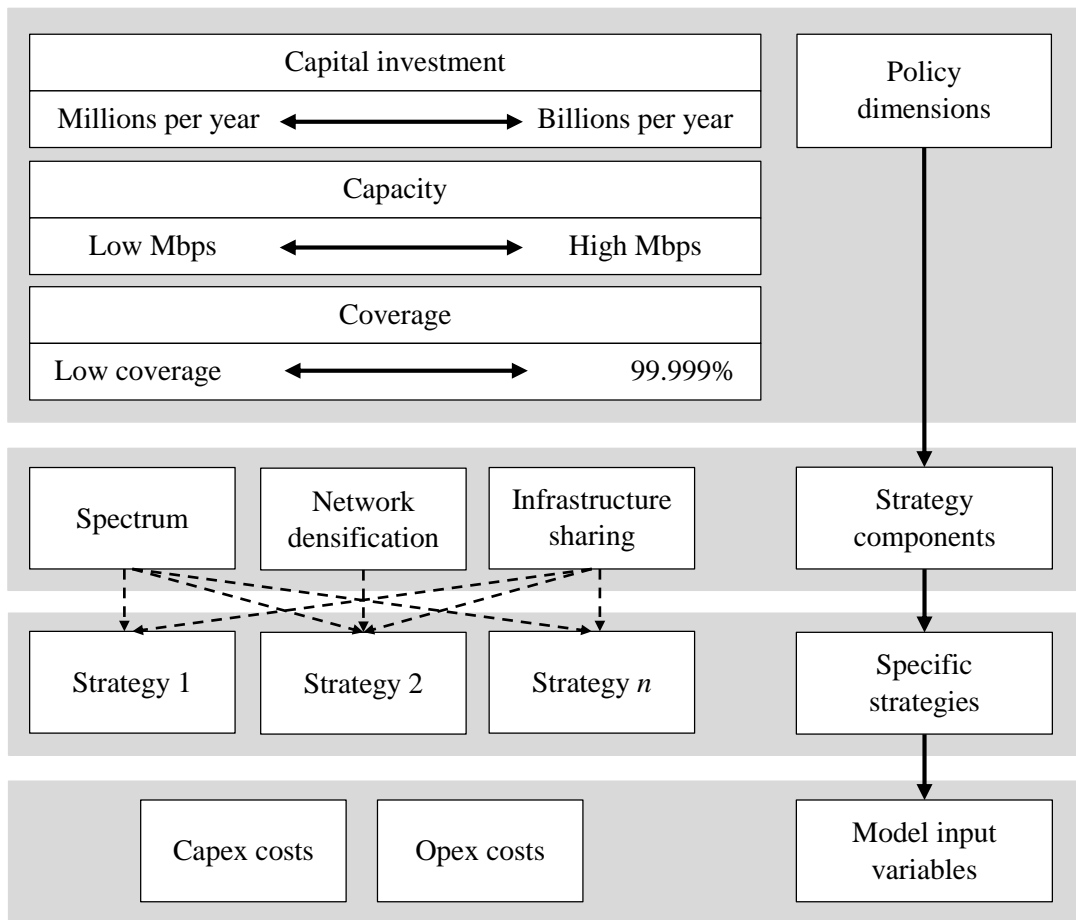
Capital investment

Millions per year Billions per year

Capacity

Low Mbps High Mbps

Coverage

Low coverage 99.999%

Policy dimensions

Spectrum

Network densification

Infrastructure sharing

Strategy components

Strategy 1

Strategy 2

Strategy $n$

Specific strategies

Capex costs

Opex costs

Model input variables